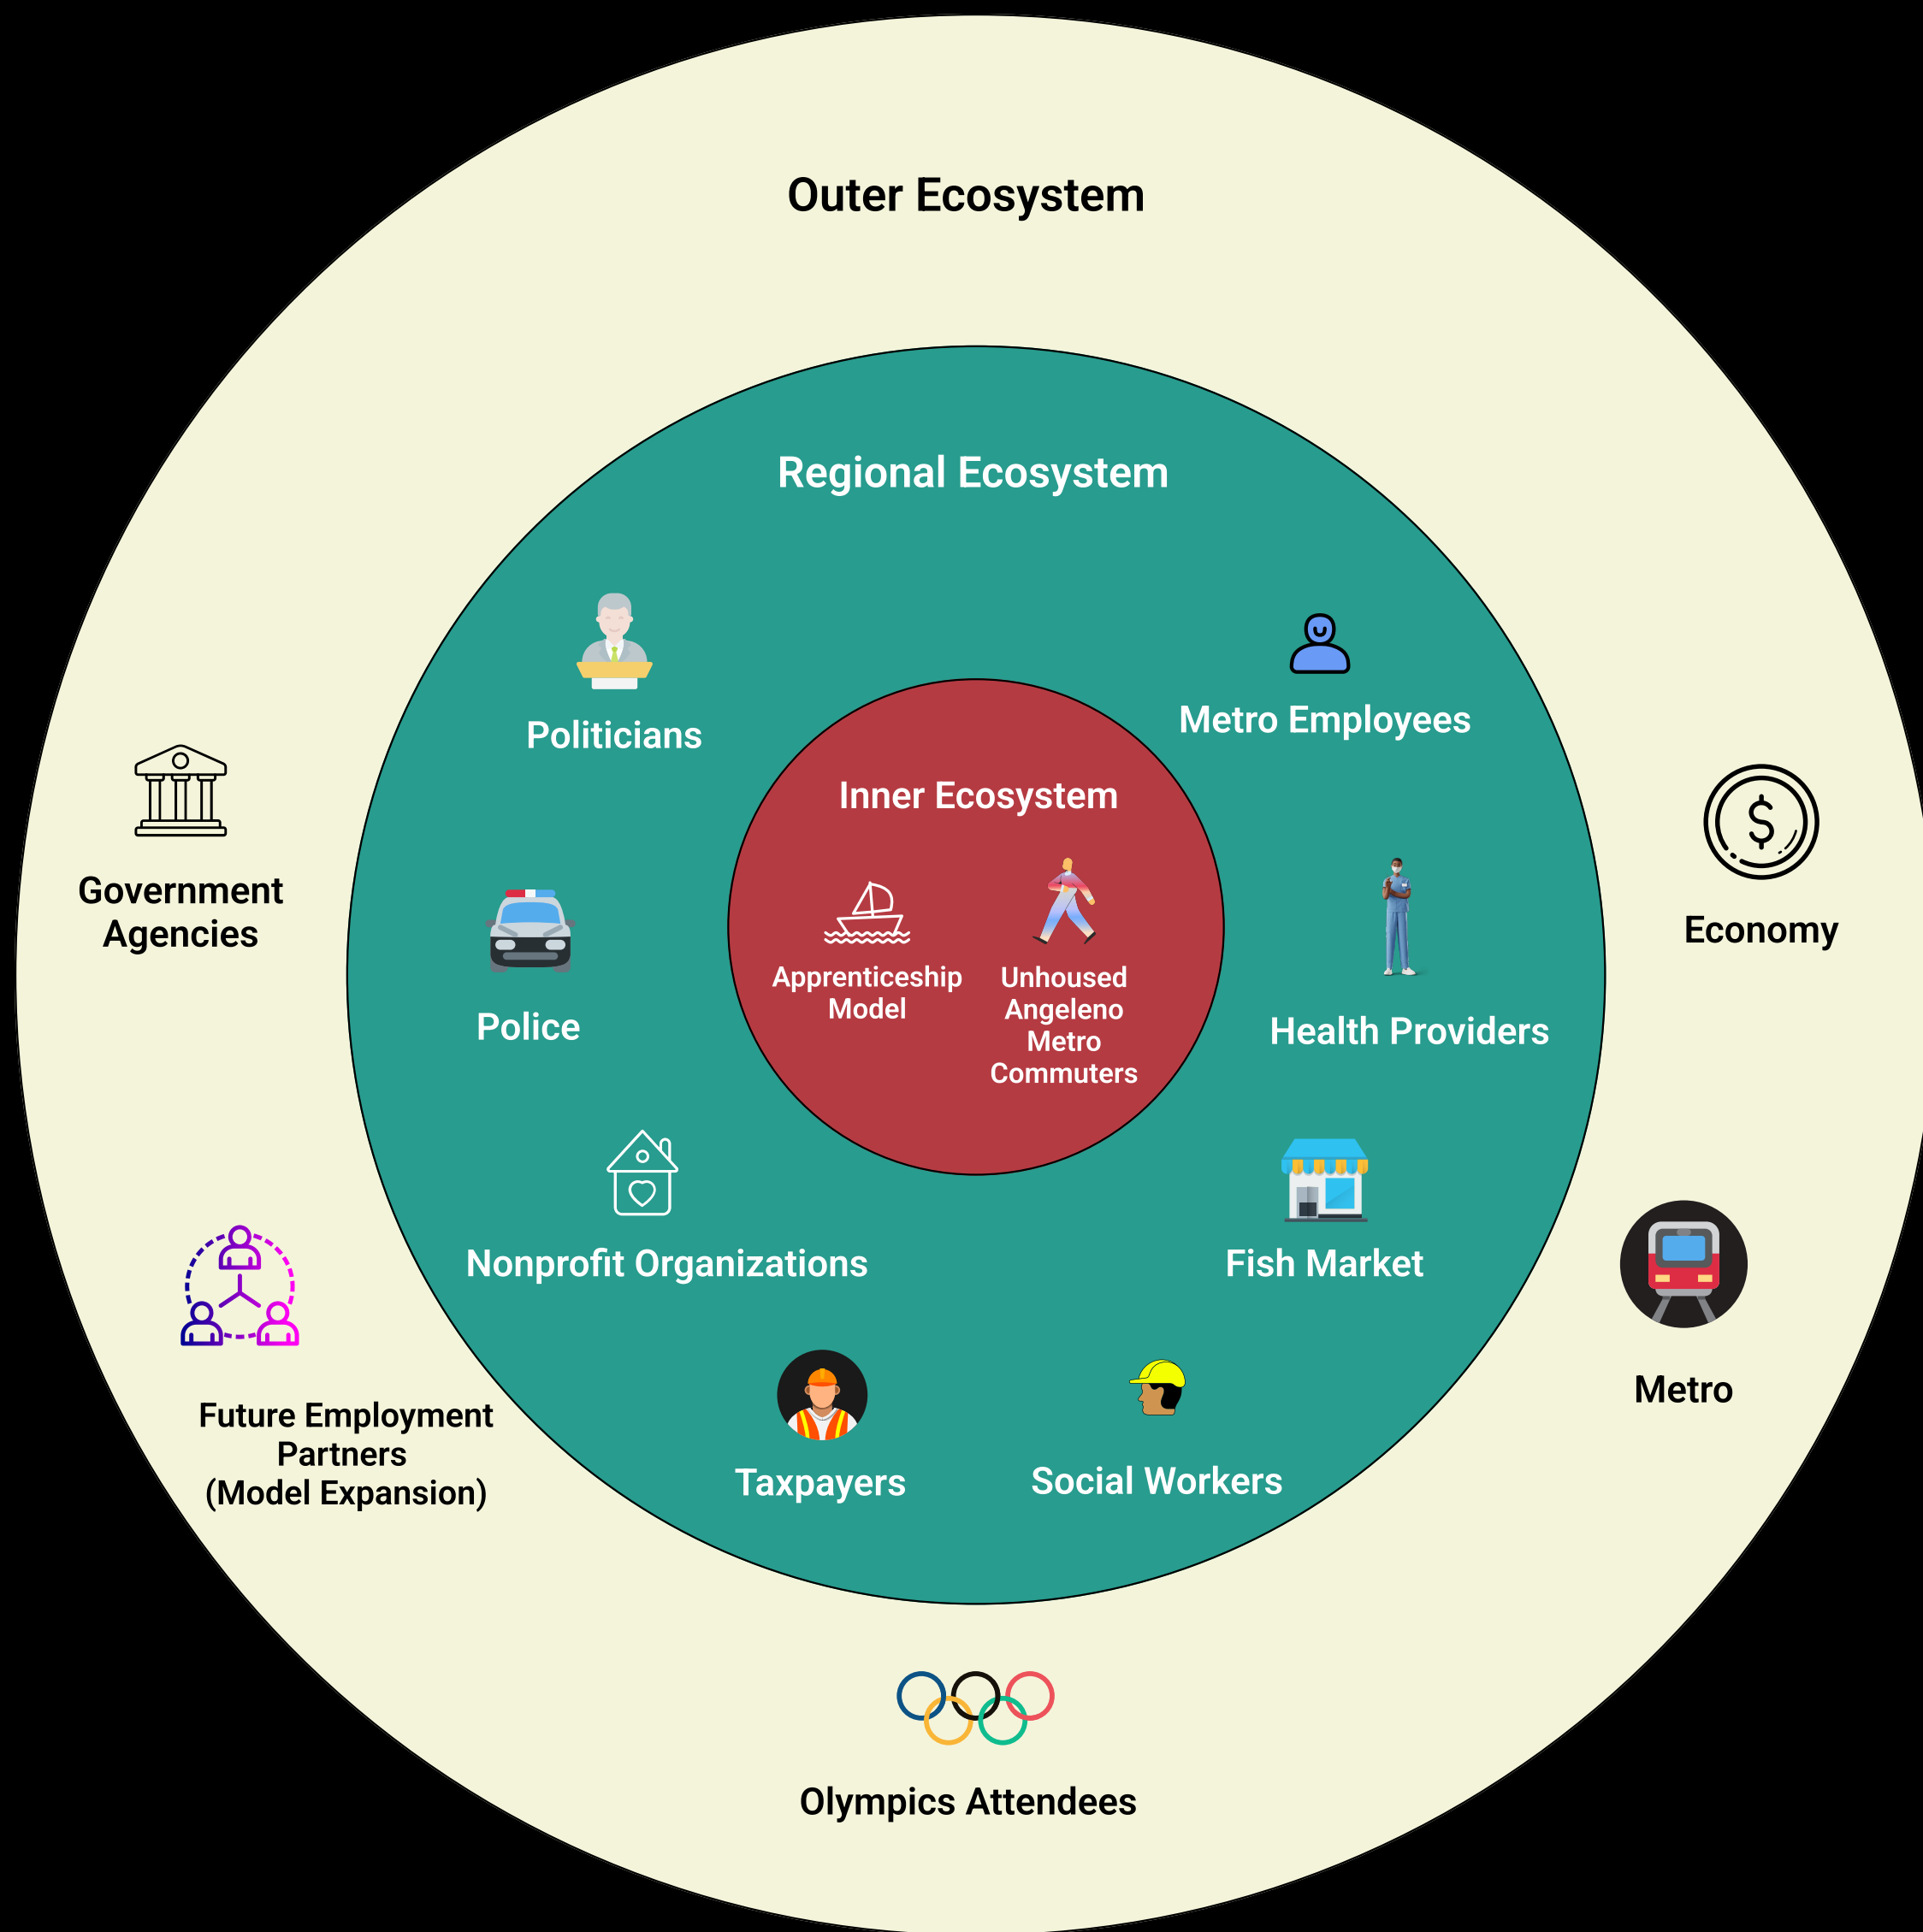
Outer Ecosystem

Regional Ecosystem

Inner Ecosystem

Apprenticeship Model

Unhoused Angeleno Metro Commuters

Politicians

Metro Employees

Police

Health Providers

Nonprofit Organizations

Fish Market

Taxpayers

Social Workers

Government Agencies

Economy

Future Employment Partners (Model Expansion)

Metro

Olympics Attendees